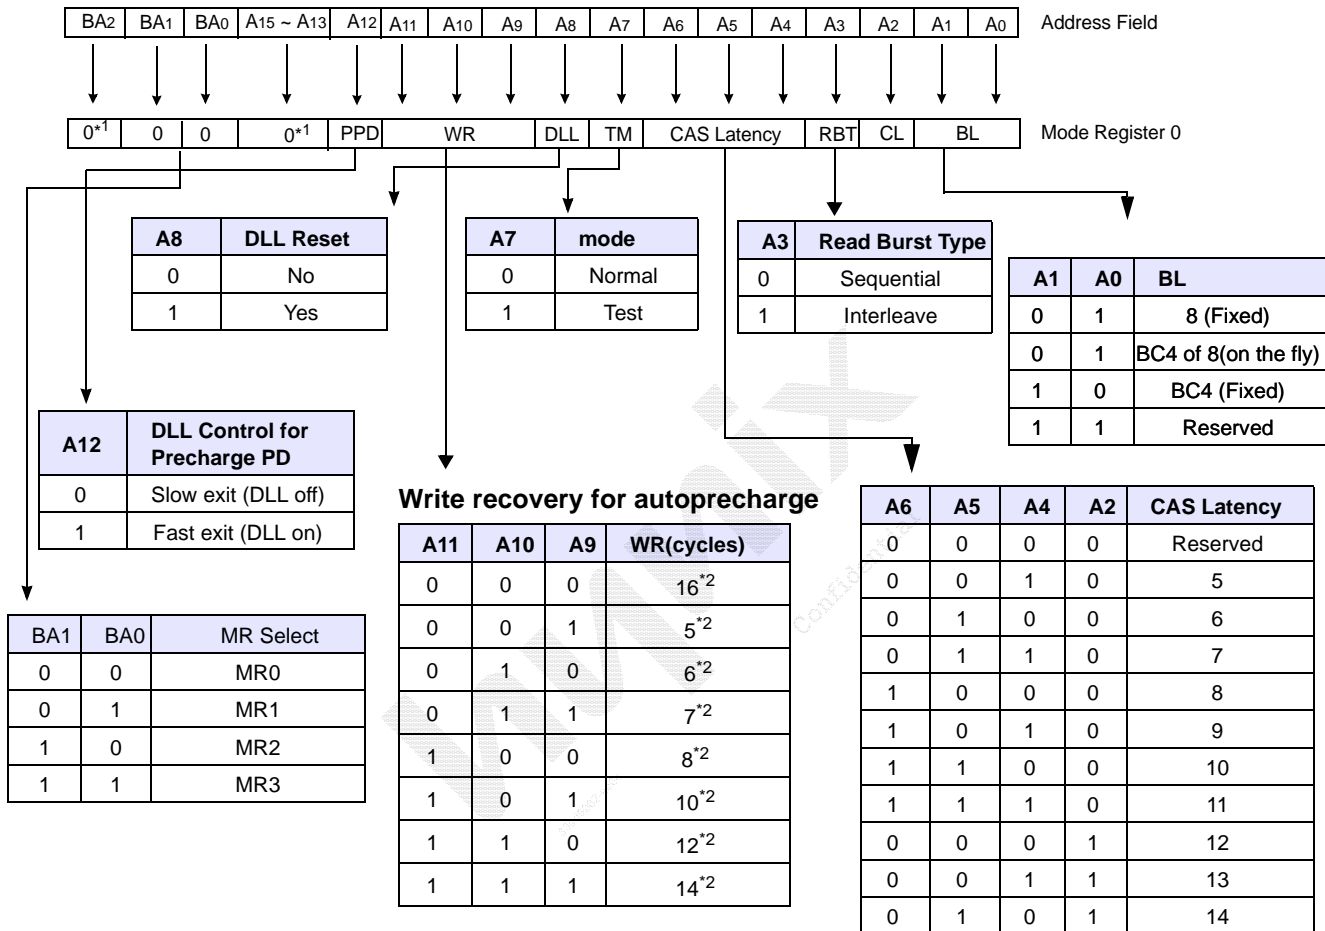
| $BA_2$ | $BA_1$ | $BA_0$ | $A_{15}$ ~ $A_{13}$ | $A_{12}$ | $A_{11}$ | $A_{10}$ | $A_9$ | $A_8$ | $A_7$ | $A_6$ | $A_5$ | $A_4$ | $A_3$ | $A_2$ | $A_1$ | $A_0$ |
|---|---|---|---|---|---|---|---|---|---|---|---|---|---|---|---|---|

Address Field

| $0^{*1}$ | 0 | 0 | $0^{*1}$ | PPD | WR | DLL | TM | CAS Latency | RBT | CL | BL |
|---|---|---|---|---|---|---|---|---|---|---|---|

Mode Register 0

| A8 | DLL Reset |
|---|---|
| 0 | No |
| 1 | Yes |

| A7 | mode |
|---|---|
| 0 | Normal |
| 1 | Test |

| A3 | Read Burst Type |
|---|---|
| 0 | Sequential |
| 1 | Interleave |

| A1 | A0 | BL |
|---|---|---|
| 0 | 1 | 8 (Fixed) |
| 0 | 1 | BC4 of 8(on the fly) |
| 1 | 0 | BC4 (Fixed) |
| 1 | 1 | Reserved |

| A12 | DLL Control for Precharge PD |
|---|---|
| 0 | Slow exit (DLL off) |
| 1 | Fast exit (DLL on) |

Write recovery for autoprecharge

| A11 | A10 | A9 | WR(cycles) |
|---|---|---|---|
| 0 | 0 | 0 | $16^{*2}$ |
| 0 | 0 | 1 | $5^{*2}$ |
| 0 | 1 | 0 | $6^{*2}$ |
| 0 | 1 | 1 | $7^{*2}$ |
| 1 | 0 | 0 | $8^{*2}$ |
| 1 | 0 | 1 | $10^{*2}$ |
| 1 | 1 | 0 | $12^{*2}$ |
| 1 | 1 | 1 | $14^{*2}$ |

| A6 | A5 | A4 | A2 | CAS Latency |
|---|---|---|---|---|
| 0 | 0 | 0 | 0 | Reserved |
| 0 | 0 | 1 | 0 | 5 |
| 0 | 1 | 0 | 0 | 6 |
| 0 | 1 | 1 | 0 | 7 |
| 1 | 0 | 0 | 0 | 8 |
| 1 | 0 | 1 | 0 | 9 |
| 1 | 1 | 0 | 0 | 10 |
| 1 | 1 | 1 | 0 | 11 |
| 0 | 0 | 0 | 1 | 12 |
| 0 | 0 | 1 | 1 | 13 |
| 0 | 1 | 0 | 1 | 14 |

| BA1 | BA0 | MR Select |
|---|---|---|
| 0 | 0 | MR0 |
| 0 | 1 | MR1 |
| 1 | 0 | MR2 |
| 1 | 1 | MR3 |

Confidential